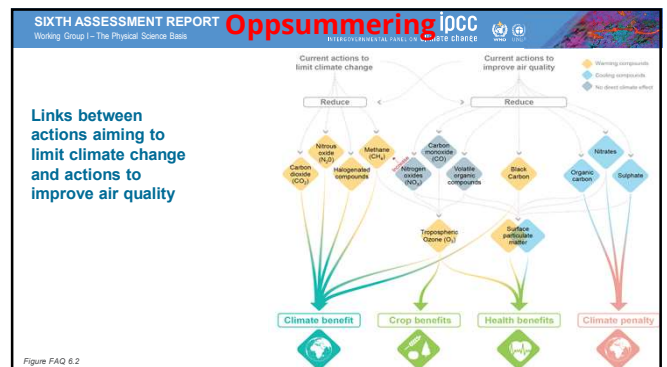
SIXTH ASSESSMENT REPORT Working Group I – The Physical Science Basis

Oppsummering ipcc INTERGOVERNMENTAL PANEL ON climate change

Links between actions aiming to limit climate change and actions to improve air quality

Current actions to limit climate change

Current actions to improve air quality

Warming compounds
Cooling compounds
No direct climate effect

Reduce

Reduce

Carbon dioxide ($CO_2$)

Nitrous oxide ($N_2O$)

Halogenated compounds

Methane ($CH_4$)

Carbon monoxide (CO)

Nitrogen oxides ($NO_x$)

Volatile organic compounds

Black Carbon

Nitrates

Organic carbon

Sulphate

Tropospheric Ozone ($O_3$)

Surface particulate matter

Climate benefit

Crop benefits

Health benefits

Climate penalty

Figure FAQ 6.2